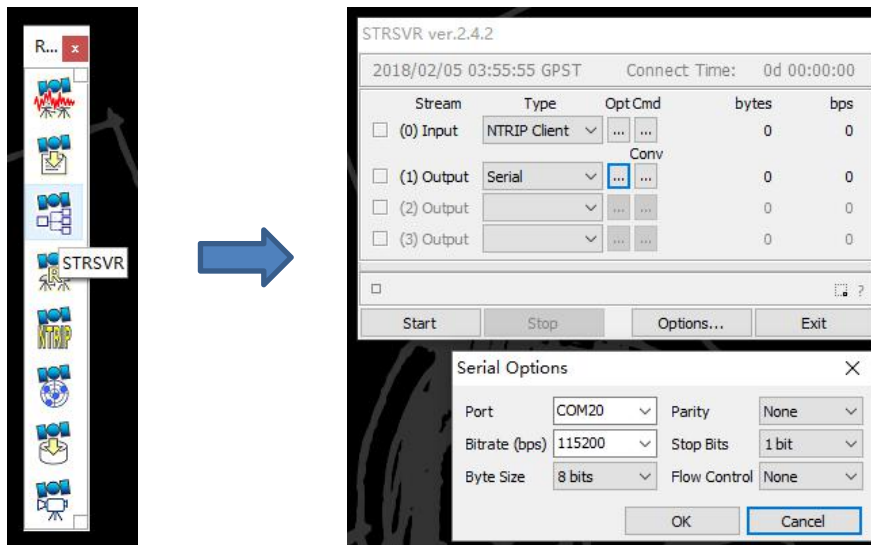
R... x

STRSVR

NTRIP

STRSVR ver.2.4.2

2018/02/05 03:55:55 GPST Connect Time: 0d 00:00:00

| | Stream | Type | Opt | Cmd | bytes | bps |
|---|---|---|---|---|---|---|
| ☐ | (0) Input | NTRIP Client | ... | ... | 0 | 0 |
| | | | | Conv | | |
| ☐ | (1) Output | Serial | ... | ... | 0 | 0 |
| ☐ | (2) Output | | ... | ... | 0 | 0 |
| ☐ | (3) Output | | ... | ... | 0 | 0 |

?

Start Stop Options... Exit

Serial Options

Port COM20 Parity None
Bitrate (bps) 115200 Stop Bits 1 bit
Byte Size 8 bits Flow Control None

OK Cancel